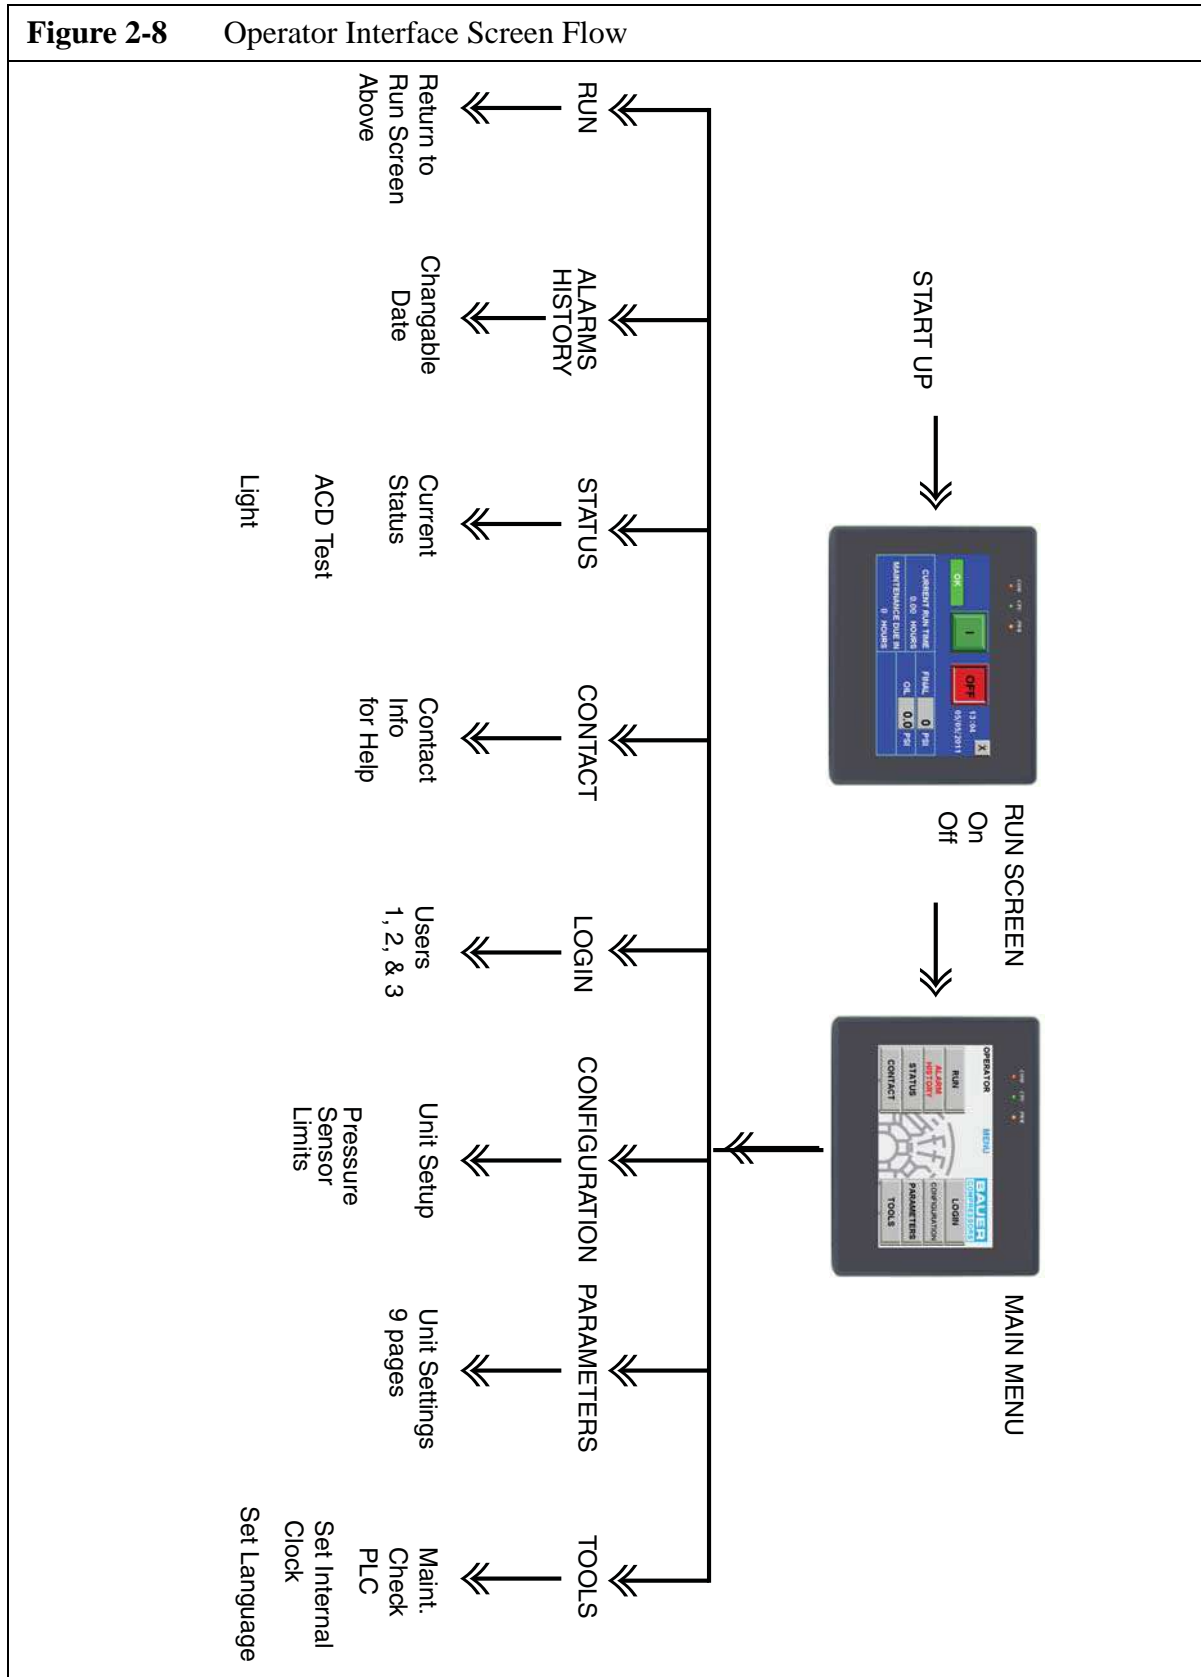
Figure 2-8 Operator Interface Screen Flow

START UP

13:04
05/05/2011
OK
I
OFF
CURRENT RUN TIME
0.00 HOURS
MAINTENANCE DUE IN
0 HOURS
FINAL 0 PSI
OIL 0.0 PSI

RUN SCREEN
On
Off

OPERATOR
MENU
BAUER
COMPRESSORS
RUN
ALARM HISTORY
STATUS
CONTACT
LOGIN
CONFIGURATION
PARAMETERS
TOOLS

MAIN MENU

RUN
Return to Run Screen Above

ALARMS HISTORY
Changable Date

STATUS
Current Status
ACD Test
Light

CONTACT
Contact Info for Help

LOGIN
Users 1, 2, & 3

CONFIGURATION
Unit Setup
Pressure Sensor Limits

PARAMETERS
Unit Settings 9 pages

TOOLS
Maint. Check
PLC
Set Internal Clock
Set Language